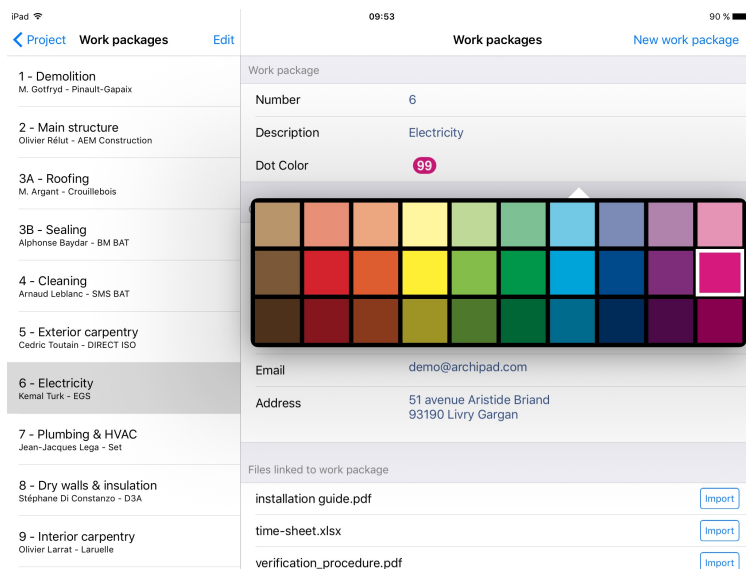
iPad
09:53
90 %

Project
Work packages
Edit

1 - Demolition
M. Gotfryd - Pinault-Gapaix

2 - Main structure
Olivier Rélut - AEM Construction

3A - Roofing
M. Argant - Crouillebois

3B - Sealing
Alphonse Baydar - BM BAT

4 - Cleaning
Arnaud Leblanc - SMS BAT

5 - Exterior carpentry
Cedric Toutain - DIRECT ISO

6 - Electricity
Kemal Turk - EGS

7 - Plumbing & HVAC
Jean-Jacques Lega - Set

8 - Dry walls & insulation
Stéphane Di Constanzo - D3A

9 - Interior carpentry
Olivier Larrat - Laruelle

Work packages
New work package

Work package

Number
6

Description
Electricity

Dot Color
99

Email
demo@archipad.com

Address
51 avenue Aristide Briand
93190 Livry Gargan

Files linked to work package

installation guide.pdf
Import

time-sheet.xlsx
Import

verification_procedure.pdf
Import